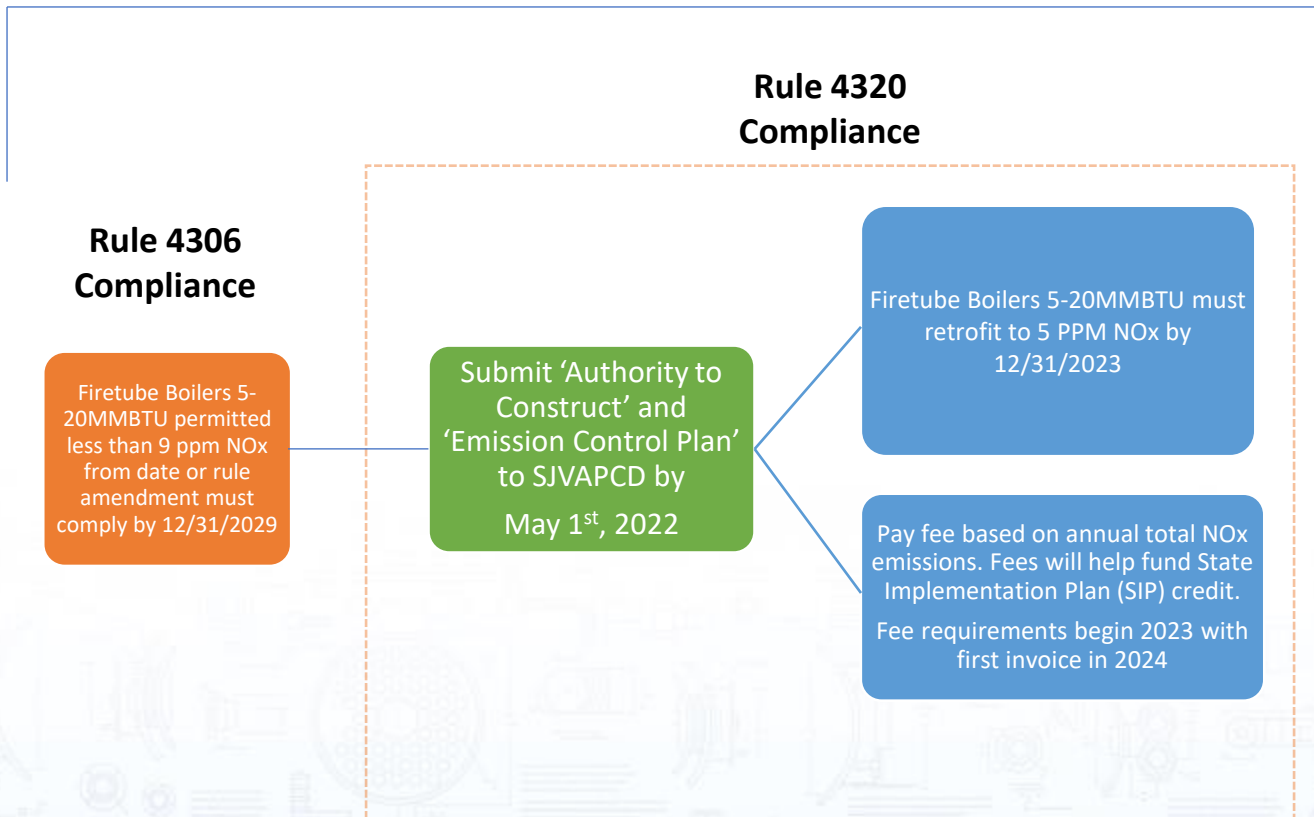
Rule 4320 Compliance

Rule 4306 Compliance

Firetube Boilers 5-20MMBTU permitted less than 9 ppm NOx from date or rule amendment must comply by 12/31/2029

Submit 'Authority to Construct' and 'Emission Control Plan' to SJVAPCD by May 1$^{st}$, 2022

Firetube Boilers 5-20MMBTU must retrofit to 5 PPM NOx by 12/31/2023

Pay fee based on annual total NOx emissions. Fees will help fund State Implementation Plan (SIP) credit.

Fee requirements begin 2023 with first invoice in 2024